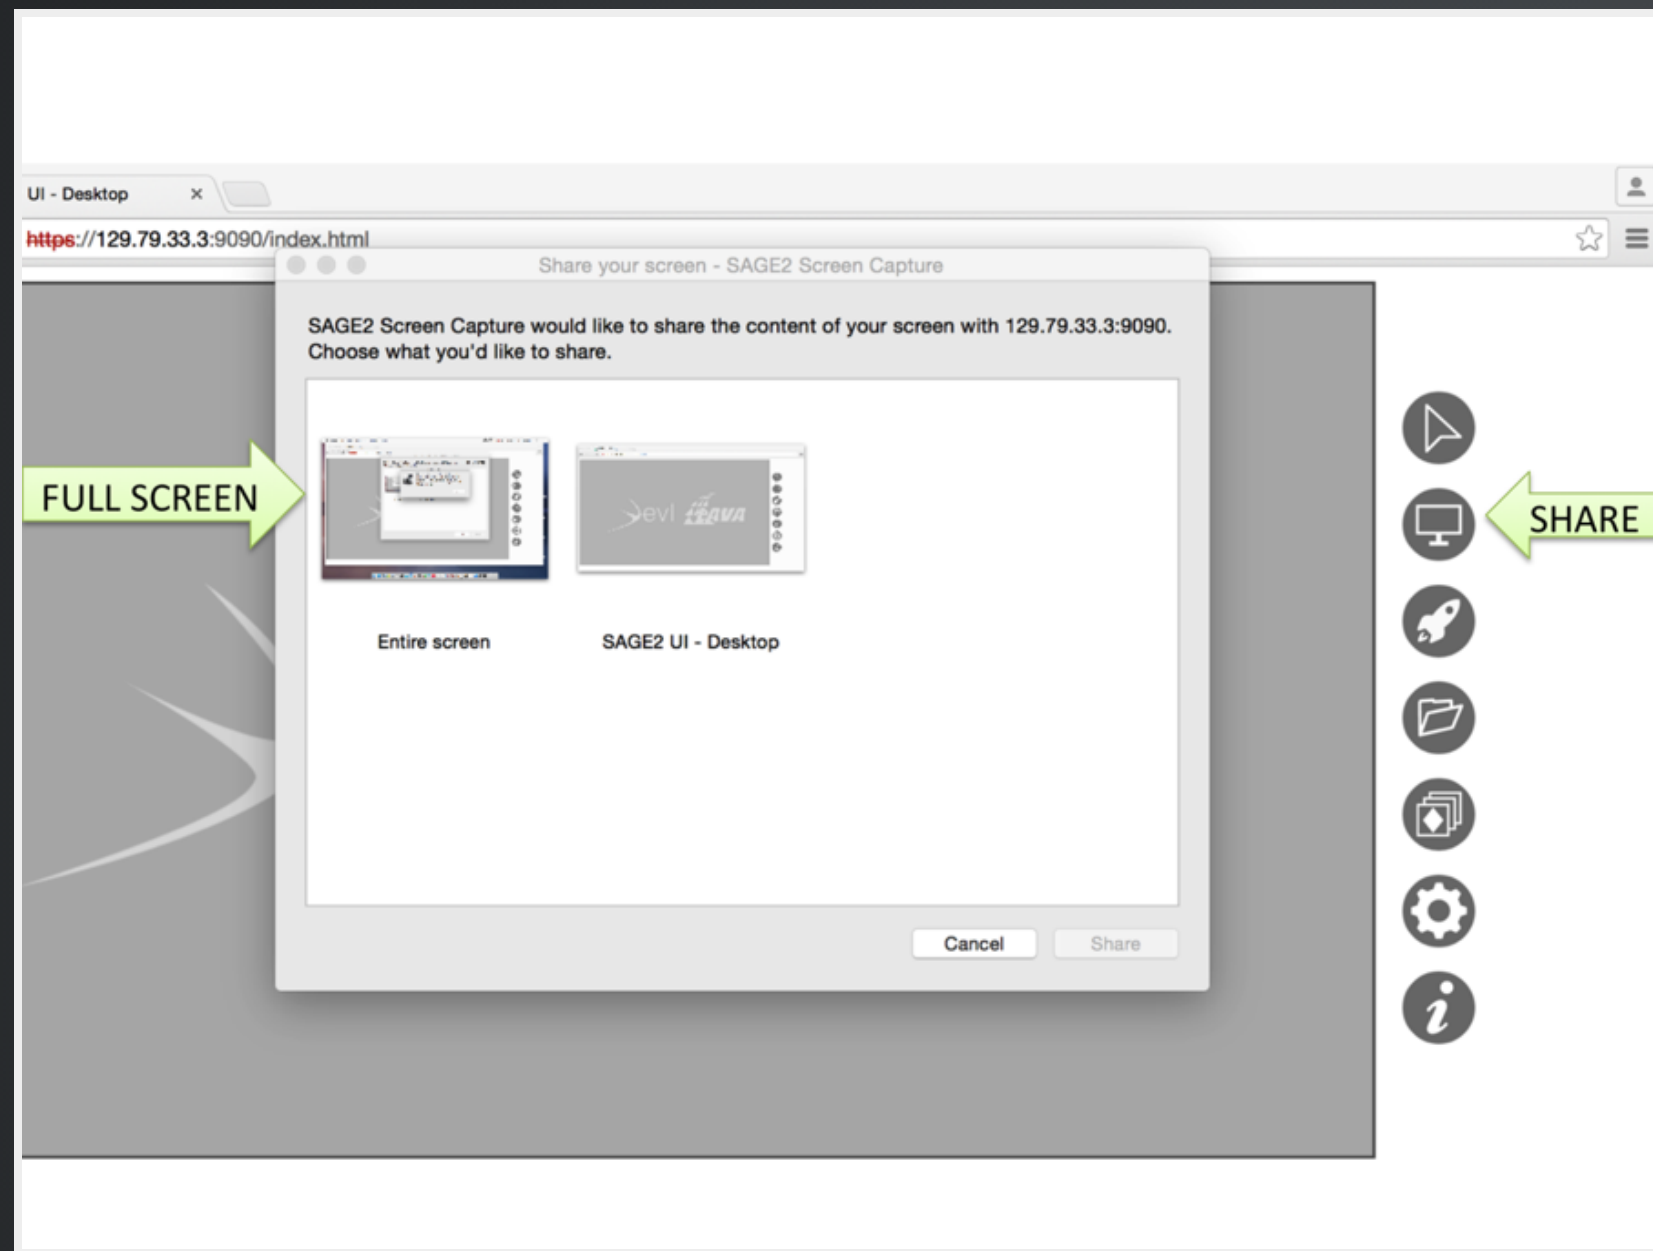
UI - Desktop ×

https://129.79.33.3:9090/index.html

Share your screen - SAGE2 Screen Capture

SAGE2 Screen Capture would like to share the content of your screen with 129.79.33.3:9090. Choose what you'd like to share.

FULL SCREEN

evl LAVA

Entire screen

SAGE2 UI - Desktop

SHARE

Cancel

Share